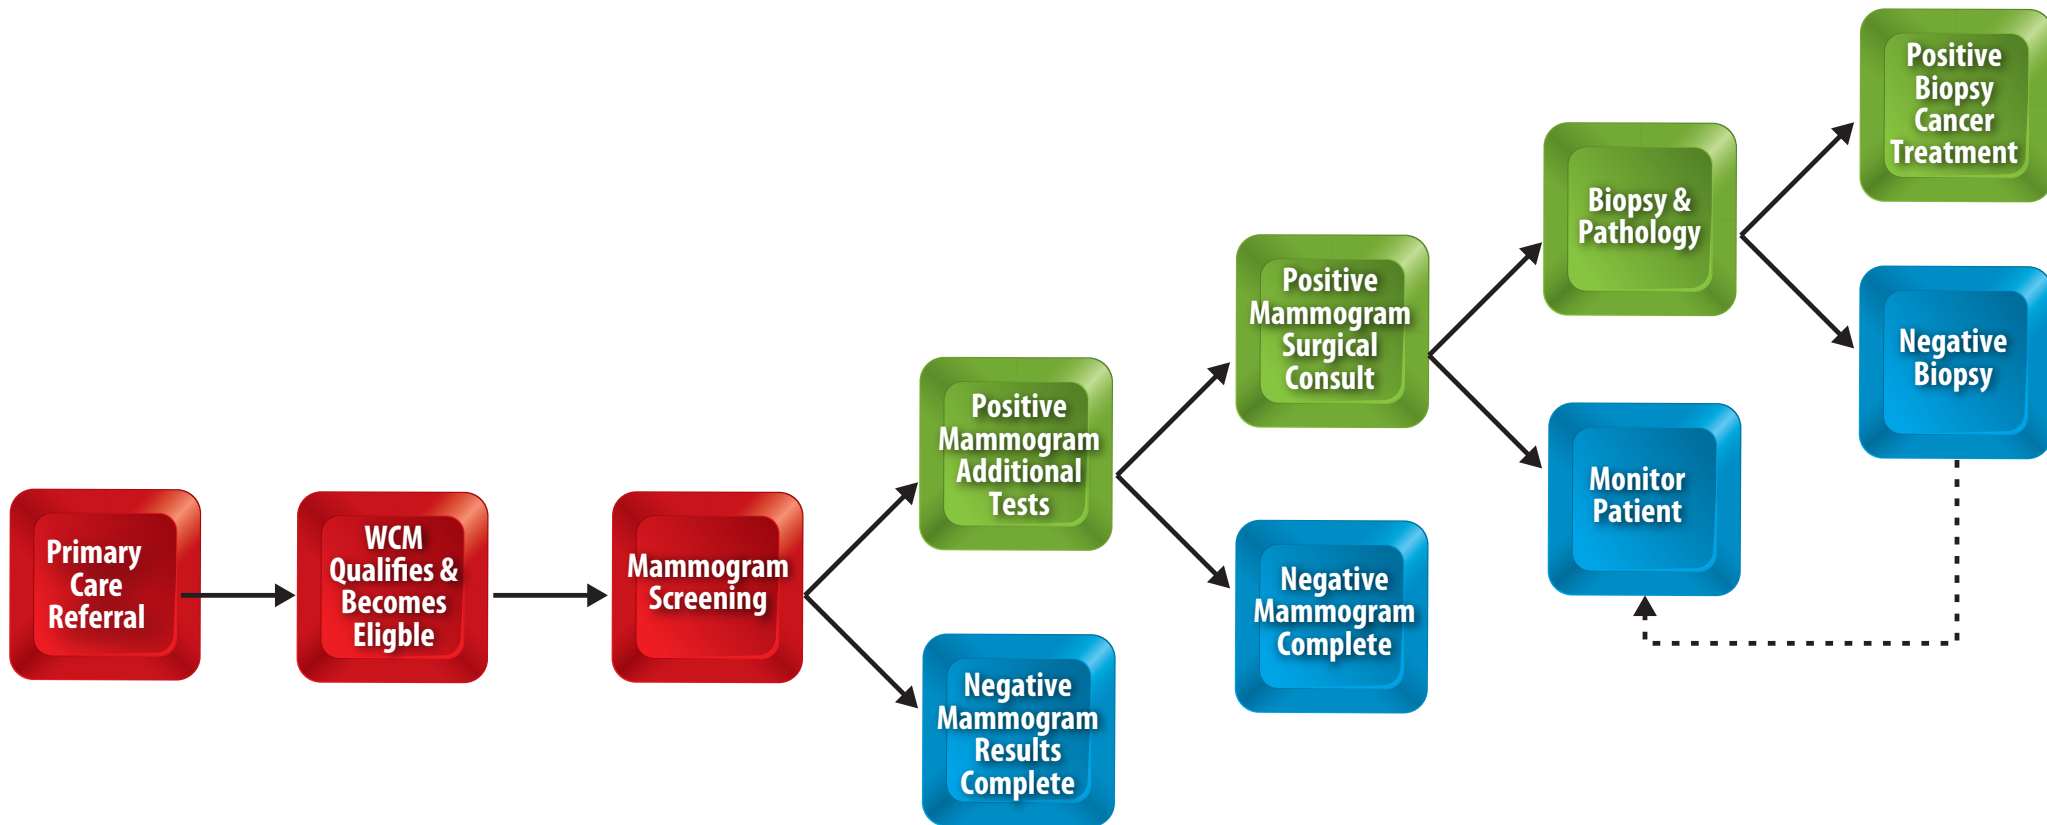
Primary Care Referral

WCM Qualifies & Becomes Eligble

Mammogram Screening

Positive Mammogram Additional Tests

Negative Mammogram Results Complete

Positive Mammogram Surgical Consult

Negative Mammogram Complete

Biopsy & Pathology

Monitor Patient

Positive Biopsy Cancer Treatment

Negative Biopsy